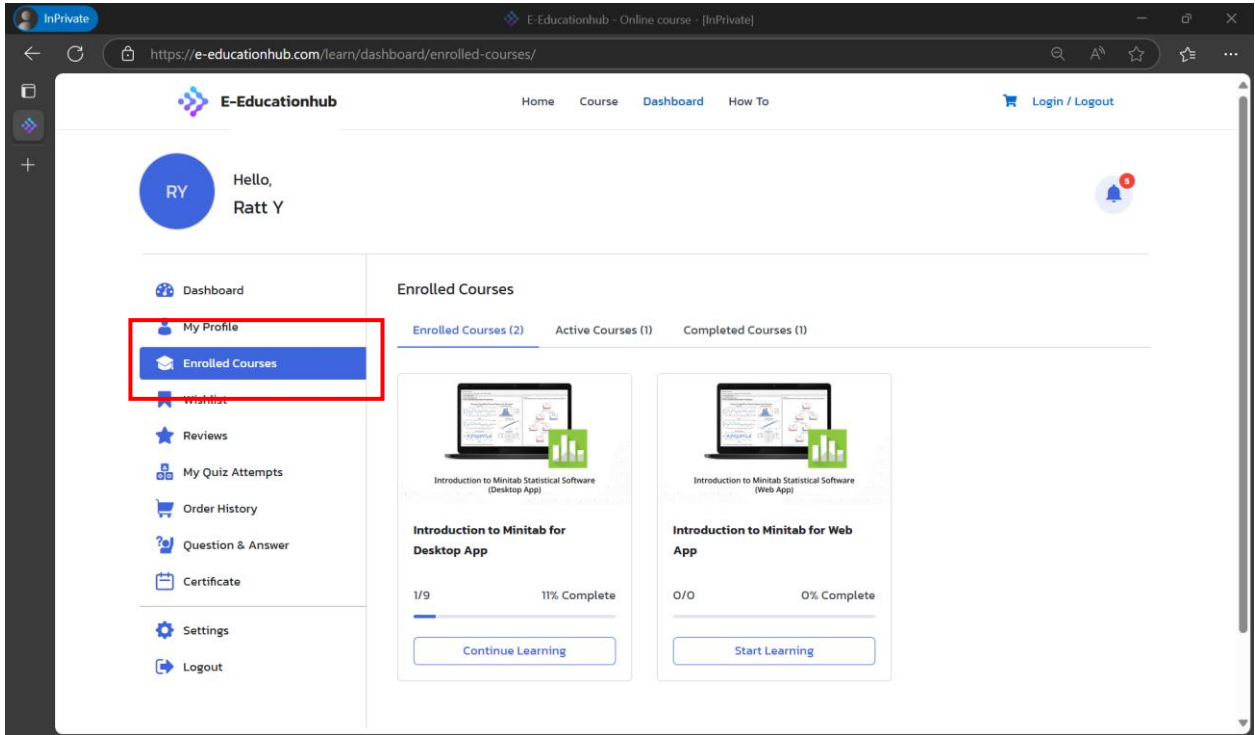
InPrivate

E-Educationhub - Online course - [InPrivate]

https://e-educationhub.com/learn/dashboard/enrolled-courses/

E-Educationhub

Home Course Dashboard How To

Login / Logout

RY

Hello,
Ratt Y

5

Dashboard
My Profile
Enrolled Courses
Wishlist
Reviews
My Quiz Attempts
Order History
Question & Answer
Certificate
Settings
Logout

Enrolled Courses

Enrolled Courses (2) Active Courses (1) Completed Courses (1)

Introduction to Minitab Statistical Software (Desktop App)

Introduction to Minitab for Desktop App

1/9 11% Complete

Continue Learning

Introduction to Minitab Statistical Software (Web App)

Introduction to Minitab for Web App

0/0 0% Complete

Start Learning